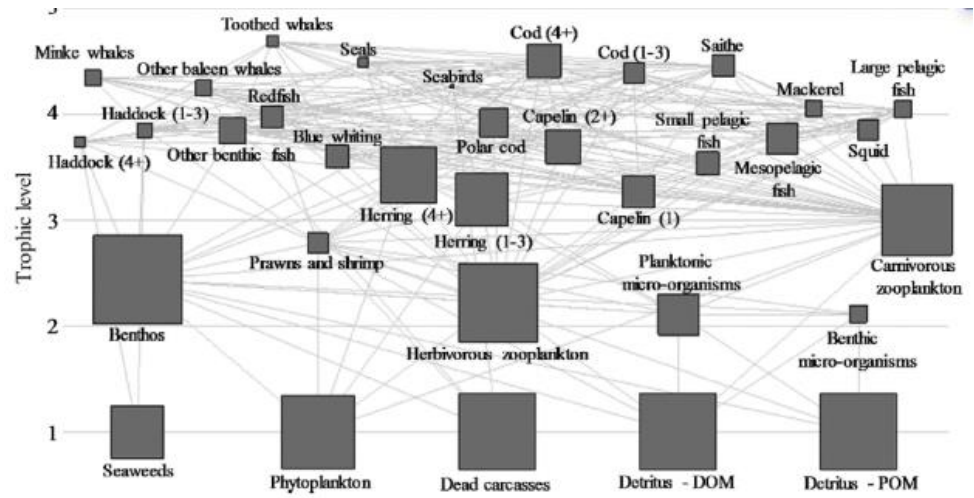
5
Toothed whales
Minke whales
Seals
Cod (4+)
Cod (1-3)
Saithe
Other baleen whales
Seabirds
Mackerel
Large pelagic fish
4
Haddock (1-3)
Redfish
Capelin (2+)
Small pelagic fish
Haddock (4+)
Other benthic fish
Blue whiting
Polar cod
Squid
Mesopelagic fish
3
Herring (4+)
Capelin (1)
Herring (1-3)
Trophic level
Prawns and shrimp
Planktonic micro-organisms
Carnivorous zooplankton
2
Benthos
Herbivorous zooplankton
Benthic micro-organisms
1
Seaweeds
Phytoplankton
Dead carcasses
Detritus - DOM
Detritus - POM